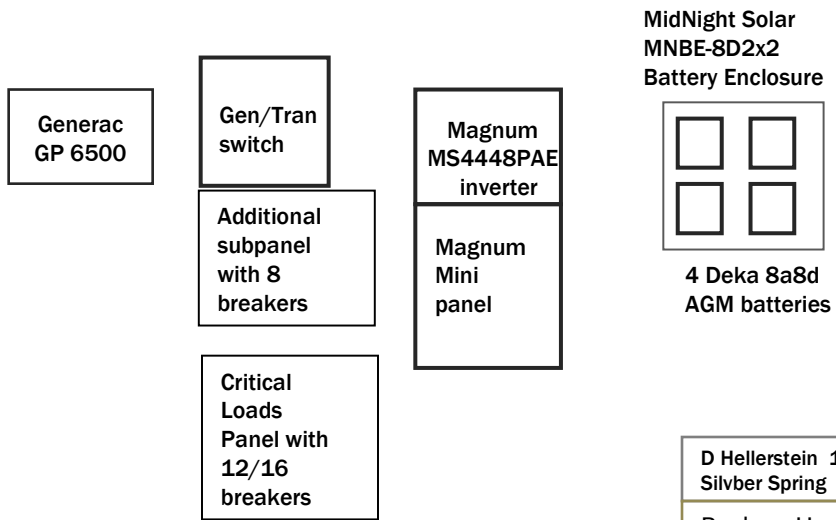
Generac GP 6500

Gen/Tran switch

Additional subpanel with 8 breakers

Critical Loads Panel with 12/16 breakers

Magnum MS4448PAE inverter

Magnum Mini panel

MidNight Solar MNBE-8D2x2 Battery Enclosure

4 Deka 8a8d AGM batteries

D Hellerstein 1
Silvber Spring

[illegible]